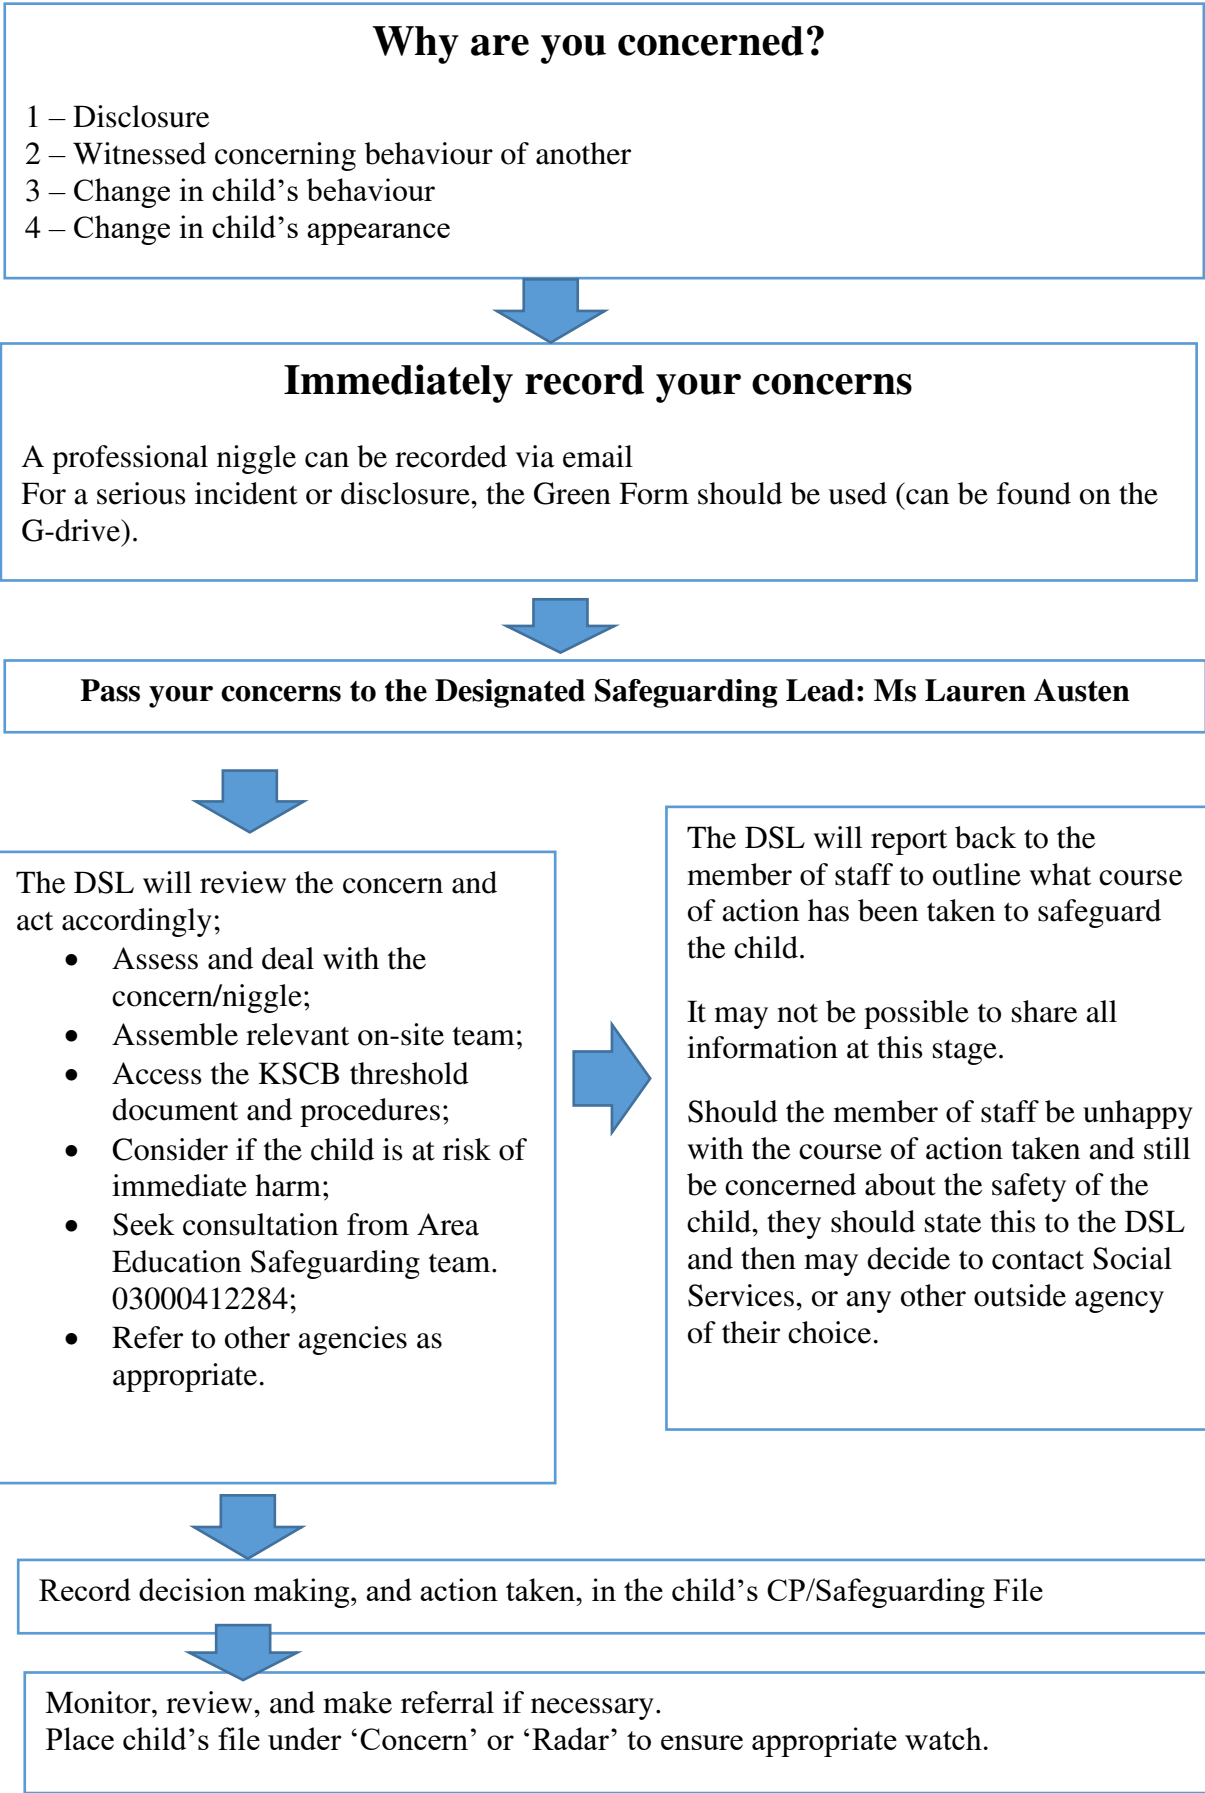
**Why are you concerned?**

1 – Disclosure
2 – Witnessed concerning behaviour of another
3 – Change in child's behaviour
4 – Change in child's appearance

**Immediately record your concerns**

A professional niggle can be recorded via email
For a serious incident or disclosure, the Green Form should be used (can be found on the G-drive).

**Pass your concerns to the Designated Safeguarding Lead: Ms Lauren Austen**

The DSL will review the concern and act accordingly;
- Assess and deal with the concern/niggle;
- Assemble relevant on-site team;
- Access the KSCB threshold document and procedures;
- Consider if the child is at risk of immediate harm;
- Seek consultation from Area Education Safeguarding team. 03000412284;
- Refer to other agencies as appropriate.

The DSL will report back to the member of staff to outline what course of action has been taken to safeguard the child.

It may not be possible to share all information at this stage.

Should the member of staff be unhappy with the course of action taken and still be concerned about the safety of the child, they should state this to the DSL and then may decide to contact Social Services, or any other outside agency of their choice.

Record decision making, and action taken, in the child's CP/Safeguarding File

Monitor, review, and make referral if necessary.
Place child's file under 'Concern' or 'Radar' to ensure appropriate watch.